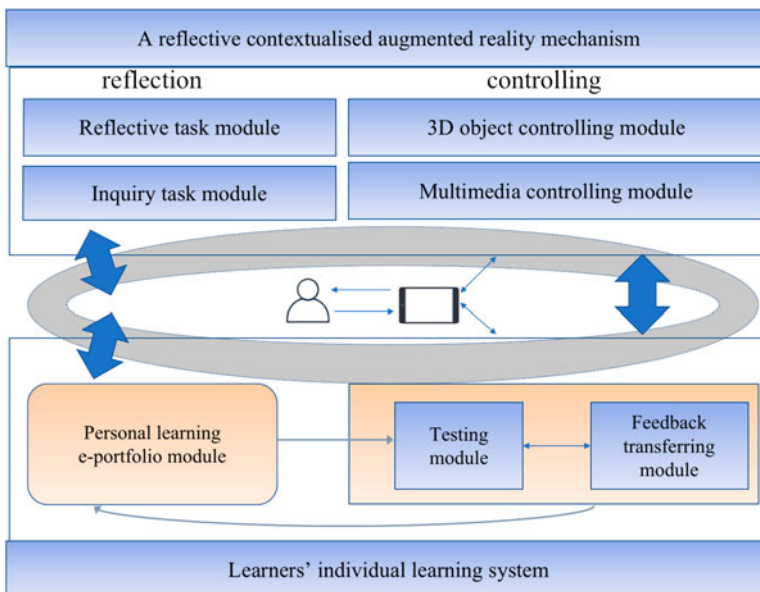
A reflective contextualised augmented reality mechanism

reflection

controlling

Reflective task module

3D object controlling module

Inquiry task module

Multimedia controlling module

Personal learning e-portfolio module

Testing module

Feedback transferring module

Learners' individual learning system